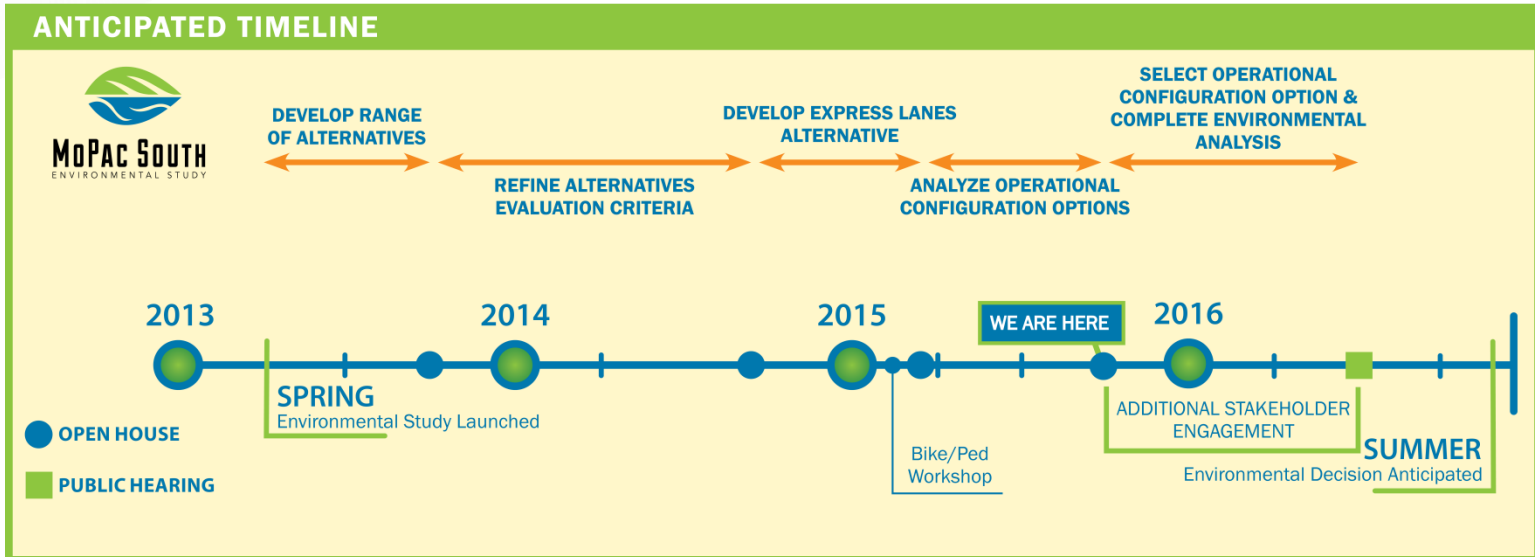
ANTICIPATED TIMELINE

MoPac South
ENVIRONMENTAL STUDY

DEVELOP RANGE OF ALTERNATIVES

REFINE ALTERNATIVES EVALUATION CRITERIA

DEVELOP EXPRESS LANES ALTERNATIVE

ANALYZE OPERATIONAL CONFIGURATION OPTIONS

SELECT OPERATIONAL CONFIGURATION OPTION & COMPLETE ENVIRONMENTAL ANALYSIS

2013

2014

2015

WE ARE HERE

2016

SPRING
Environmental Study Launched

Bike/Ped Workshop

ADDITIONAL STAKEHOLDER ENGAGEMENT

SUMMER
Environmental Decision Anticipated

OPEN HOUSE

PUBLIC HEARING